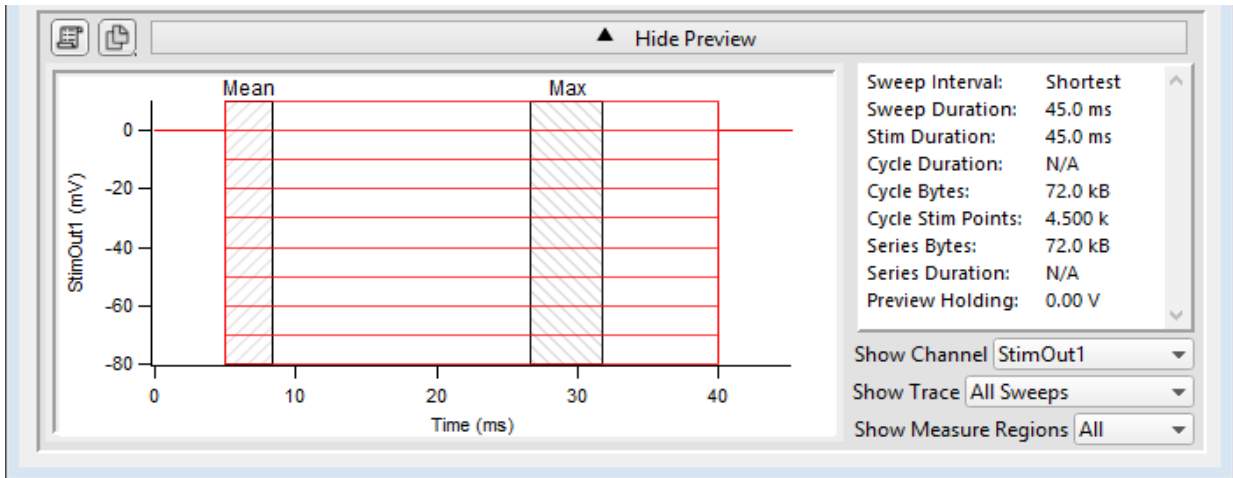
▲ Hide Preview

Mean

Max

0

-20

-40

-60

-80

StimOut1 (mV)

0

10

20

30

40

Time (ms)

| | |
|---|---|
| Sweep Interval: | Shortest |
| Sweep Duration: | 45.0 ms |
| Stim Duration: | 45.0 ms |
| Cycle Duration: | N/A |
| Cycle Bytes: | 72.0 kB |
| Cycle Stim Points: | 4.500 k |
| Series Bytes: | 72.0 kB |
| Series Duration: | N/A |
| Preview Holding: | 0.00 V |

Show Channel StimOut1

Show Trace All Sweeps

Show Measure Regions All